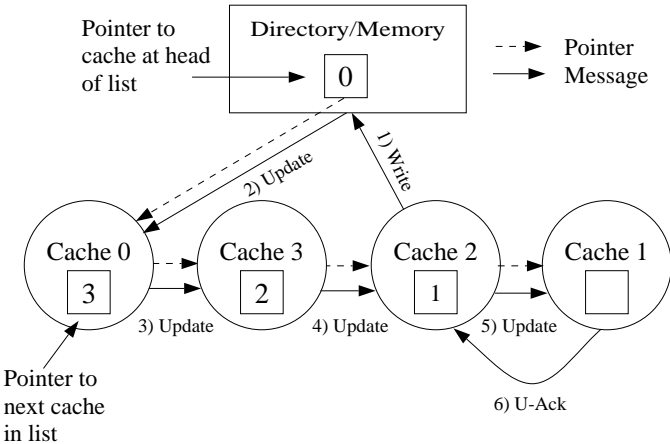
Pointer to cache at head of list

Directory/Memory

0

Pointer

Message

1) Write

2) Update

Cache 0

3

Cache 3

2

Cache 2

1

Cache 1

3) Update

4) Update

5) Update

6) U-Ack

Pointer to next cache in list